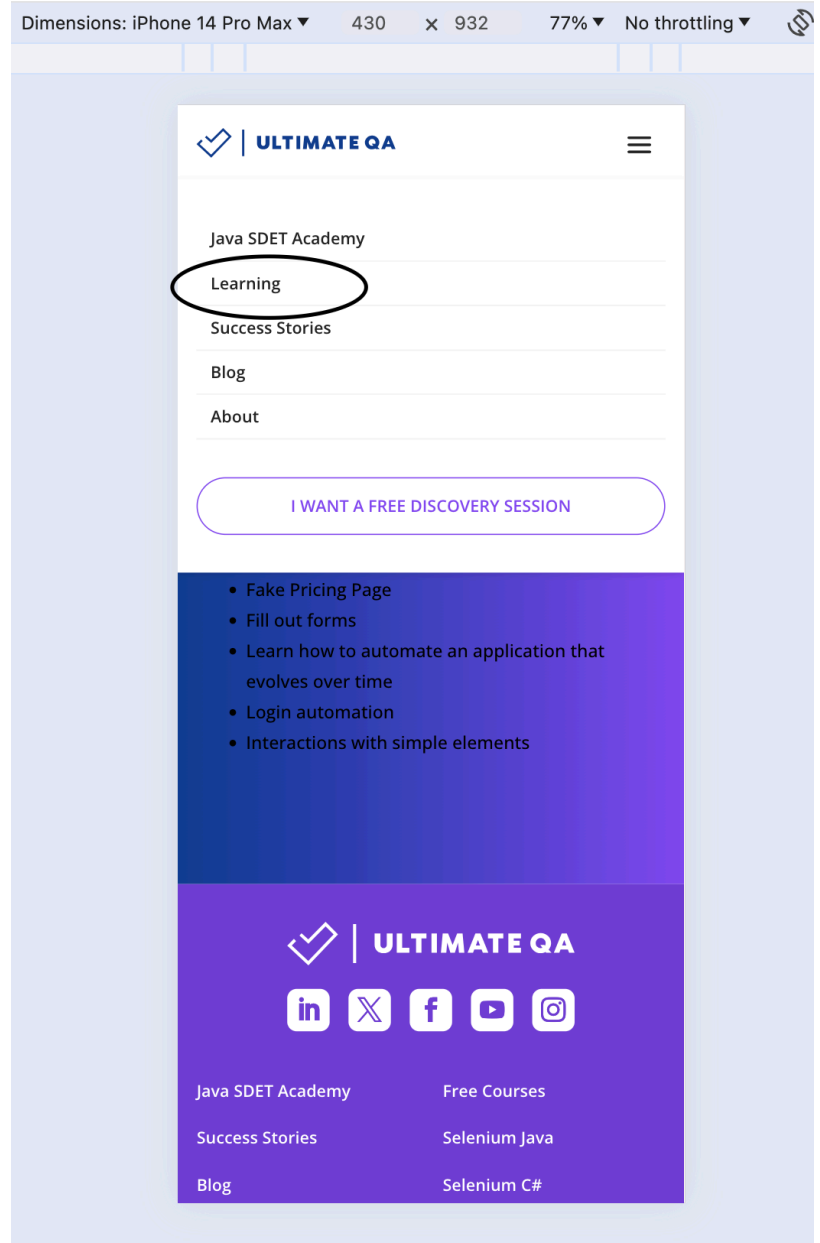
Dimensions: iPhone 14 Pro Max ▼ 430 × 932 77% ▼ No throttling ▼

ULTIMATE QA

Java SDET Academy
Learning
Success Stories
Blog
About

I WANT A FREE DISCOVERY SESSION

- Fake Pricing Page
- Fill out forms
- Learn how to automate an application that evolves over time
- Login automation
- Interactions with simple elements

ULTIMATE QA

Java SDET Academy
Success Stories
Blog

Free Courses
Selenium Java
Selenium C#